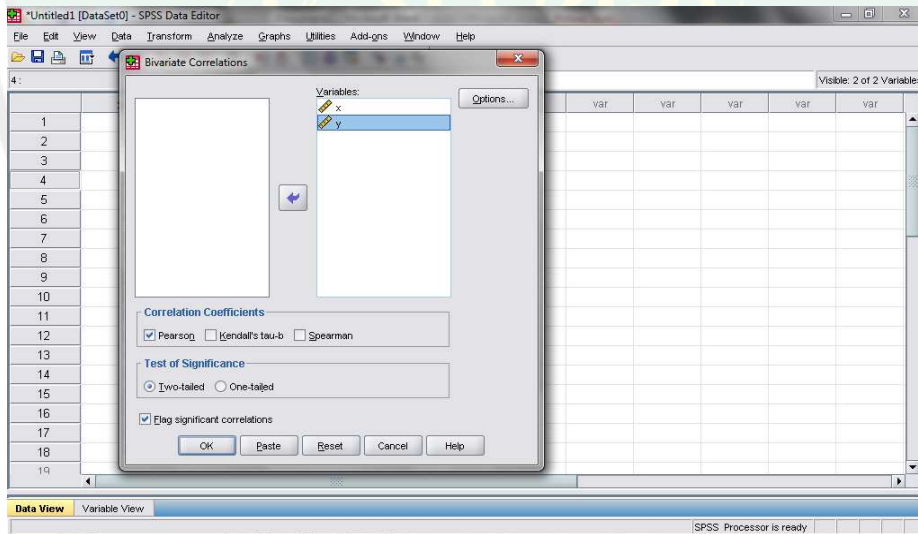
*Untitled1 [DataSet0] - SPSS Data Editor

File Edit View Data Transform Analyze Graphs Utilities Add-ons Window Help

4 :

Visible: 2 of 2 Variables

Bivariate Correlations

Variables:
x
y

Options...

Correlation Coefficients
Pearson Kendall's tau-b Spearman

Test of Significance
Two-tailed One-tailed

Flag significant correlations

OK Paste Reset Cancel Help

| | var | var | var | var | var |
|---|---|---|---|---|---|
| 1 | | | | | |
| 2 | | | | | |
| 3 | | | | | |
| 4 | | | | | |
| 5 | | | | | |
| 6 | | | | | |
| 7 | | | | | |
| 8 | | | | | |
| 9 | | | | | |
| 10 | | | | | |
| 11 | | | | | |
| 12 | | | | | |
| 13 | | | | | |
| 14 | | | | | |
| 15 | | | | | |
| 16 | | | | | |
| 17 | | | | | |
| 18 | | | | | |
| 19 | | | | | |

Data View Variable View

SPSS Processor is ready